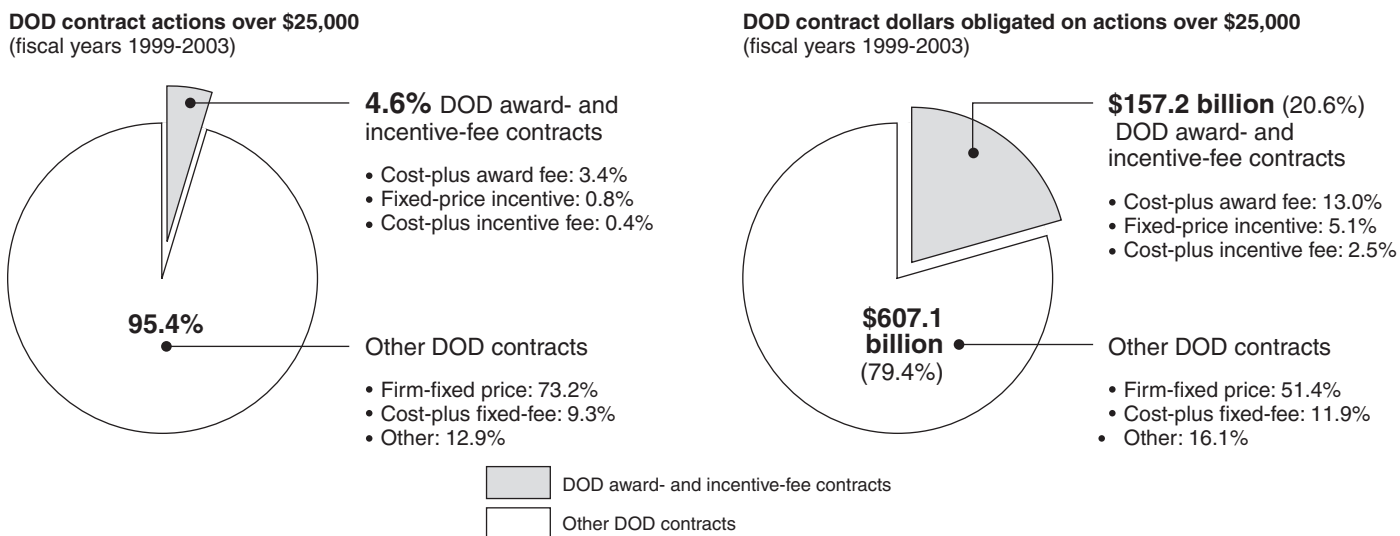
**DOD contract actions over \$25,000**
(fiscal years 1999-2003)

**4.6%** DOD award- and incentive-fee contracts

• Cost-plus award fee: 3.4%
• Fixed-price incentive: 0.8%
• Cost-plus incentive fee: 0.4%

**95.4%**

Other DOD contracts

• Firm-fixed price: 73.2%
• Cost-plus fixed-fee: 9.3%
• Other: 12.9%

**DOD contract dollars obligated on actions over \$25,000**
(fiscal years 1999-2003)

**\$157.2 billion** (20.6%) DOD award- and incentive-fee contracts

• Cost-plus award fee: 13.0%
• Fixed-price incentive: 5.1%
• Cost-plus incentive fee: 2.5%

**\$607.1 billion** (79.4%)

Other DOD contracts

• Firm-fixed price: 51.4%
• Cost-plus fixed-fee: 11.9%
• Other: 16.1%

DOD award- and incentive-fee contracts

Other DOD contracts